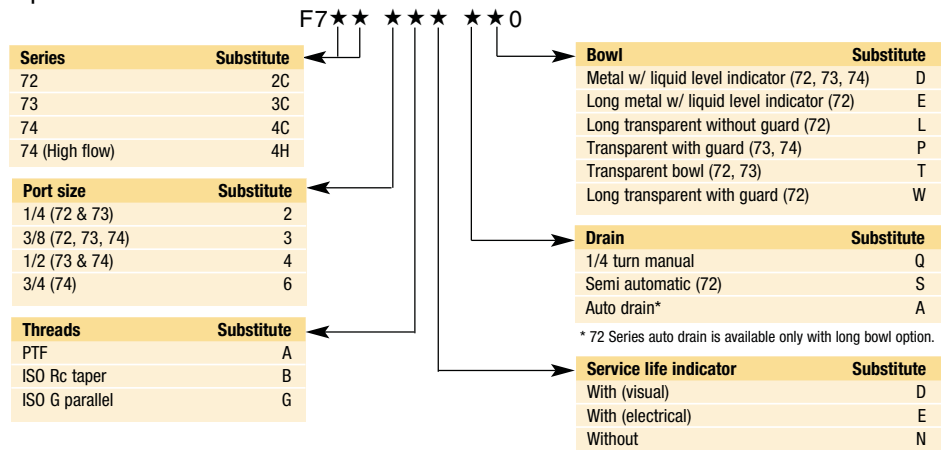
F7★★ ★★★ ★★0

| Series | Substitute |
|---|---|
| 72 | 2C |
| 73 | 3C |
| 74 | 4C |
| 74 (High flow) | 4H |

| Port size | Substitute |
|---|---|
| 1/4 (72 & 73) | 2 |
| 3/8 (72, 73, 74) | 3 |
| 1/2 (73 & 74) | 4 |
| 3/4 (74) | 6 |

| Threads | Substitute |
|---|---|
| PTF | A |
| ISO Rc taper | B |
| ISO G parallel | G |

| Bowl | Substitute |
|---|---|
| Metal w/ liquid level indicator (72, 73, 74) | D |
| Long metal w/ liquid level indicator (72) | E |
| Long transparent without guard (72) | L |
| Transparent with guard (73, 74) | P |
| Transparent bowl (72, 73) | T |
| Long transparent with guard (72) | W |

| Drain | Substitute |
|---|---|
| 1/4 turn manual | Q |
| Semi automatic (72) | S |
| Auto drain* | A |

* 72 Series auto drain is available only with long bowl option.

| Service life indicator | Substitute |
|---|---|
| With (visual) | D |
| With (electrical) | E |
| Without | N |